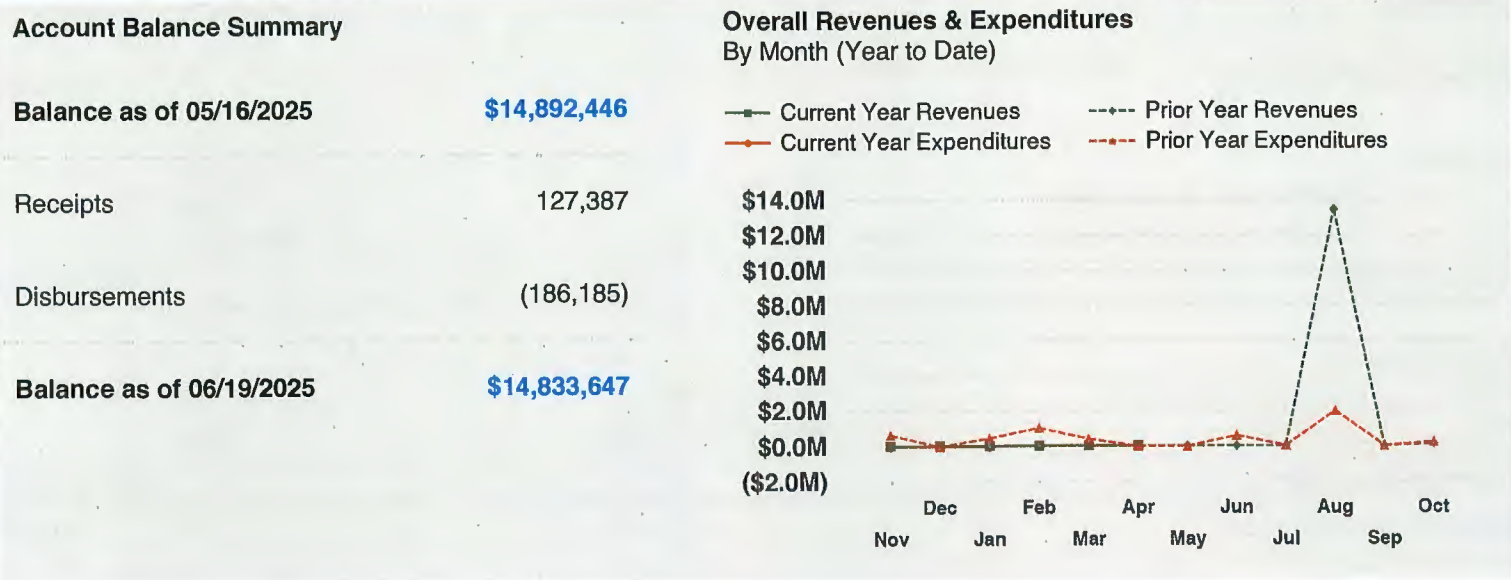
Account Balance Summary

| | |
|---|---|
| Balance as of 05/16/2025 | $14,892,446 |
| Receipts | 127,387 |
| Disbursements | (186,185) |
| Balance as of 06/19/2025 | $14,833,647 |

Overall Revenues & Expenditures
By Month (Year to Date)

Current Year Revenues
Prior Year Revenues
Current Year Expenditures
Prior Year Expenditures

$14.0M
$12.0M
$10.0M
$8.0M
$6.0M
$4.0M
$2.0M
$0.0M
($2.0M)

Nov Dec Jan Feb Mar Apr May Jun Jul Aug Sep Oct